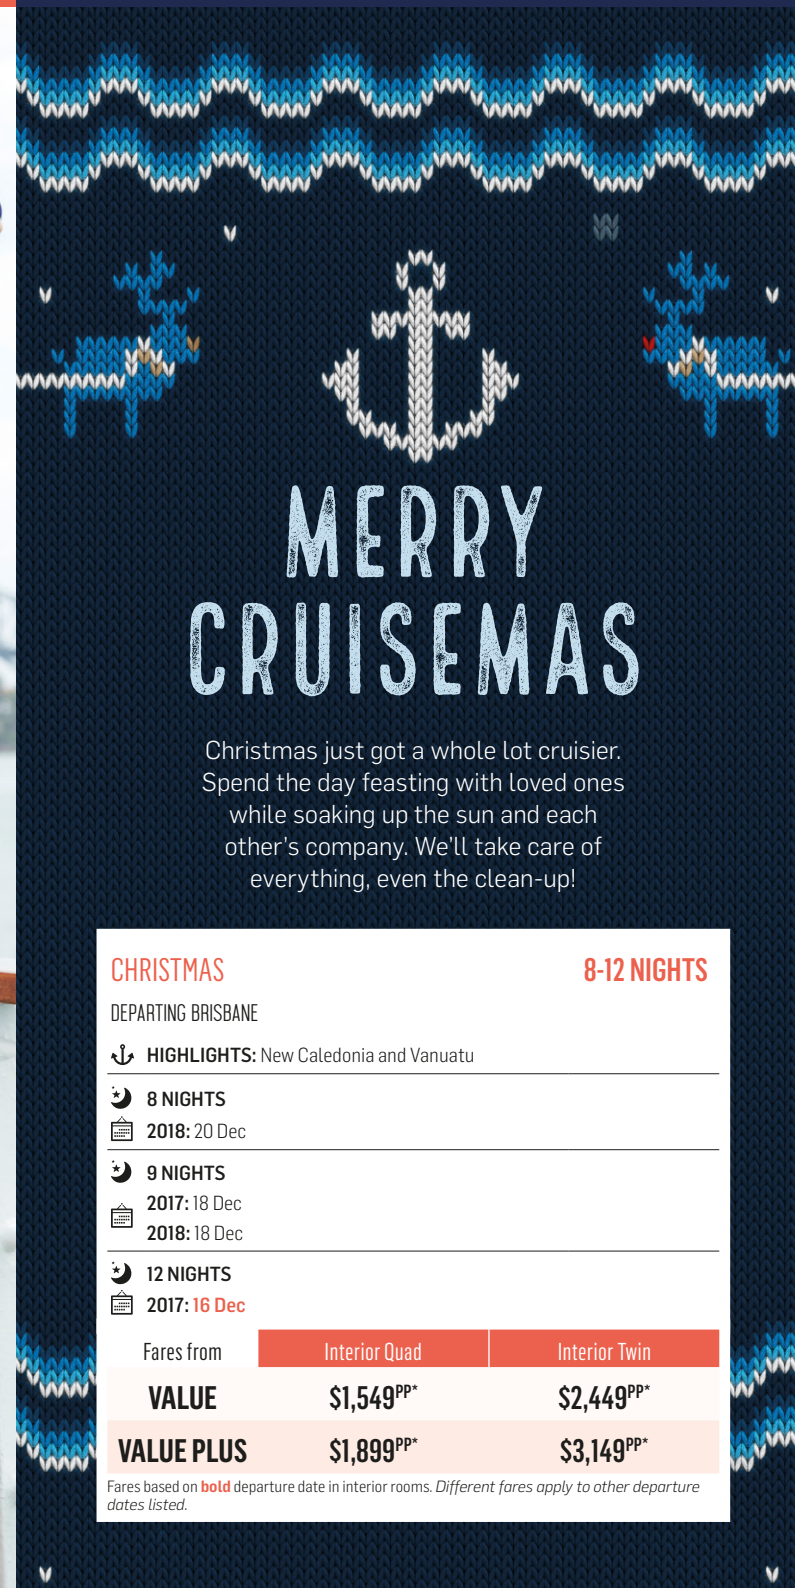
MERRY CRUISEMAS

Christmas just got a whole lot cruisier. Spend the day feasting with loved ones while soaking up the sun and each other's company. We'll take care of everything, even the clean-up!

CHRISTMAS

8-12 NIGHTS

DEPARTING BRISBANE

HIGHLIGHTS: New Caledonia and Vanuatu

8 NIGHTS
2018: 20 Dec

9 NIGHTS
2017: 18 Dec
2018: 18 Dec

12 NIGHTS
2017: 16 Dec

| Fares from | Interior Quad | Interior Twin |
|---|---|---|
| VALUE | \$1,549$^{PP*}$ | \$2,449$^{PP*}$ |
| VALUE PLUS | \$1,899$^{PP*}$ | \$3,149$^{PP*}$ |

Fares based on bold departure date in interior rooms. Different fares apply to other departure dates listed.